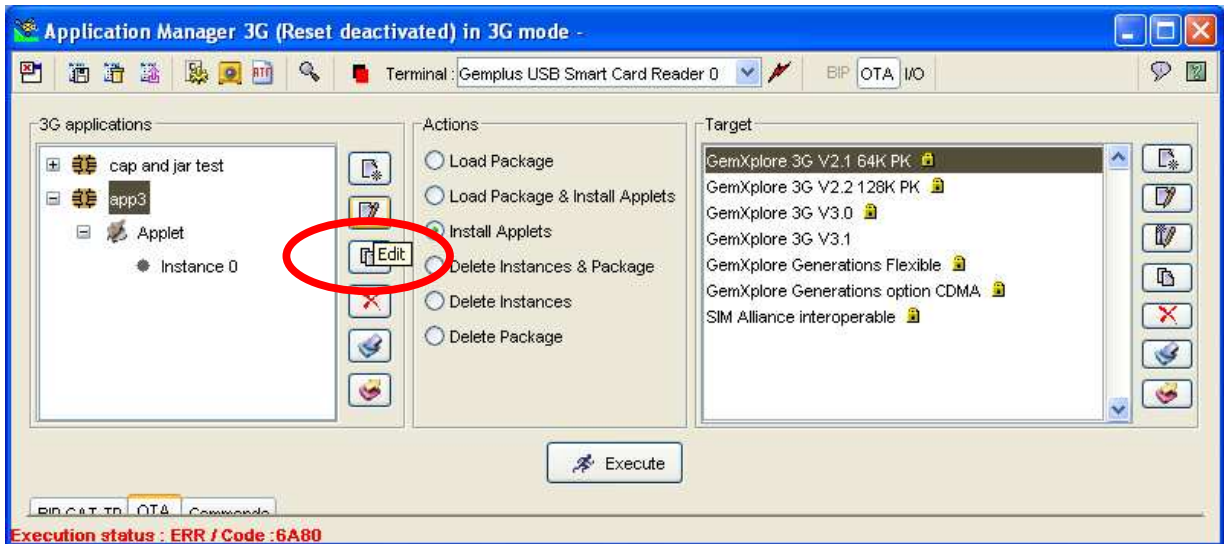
Application Manager 3G (Reset deactivated) in 3G mode -

Terminal : Gemplus USB Smart Card Reader 0

BIP OTA I/O

3G applications

cap and jar test

app3

Applet

Instance 0

Edit

Actions

Load Package

Load Package & Install Applets

Install Applets

Delete Instances & Package

Delete Instances

Delete Package

Target

GemXplore 3G V2.1 64K PK

GemXplore 3G V2.2 128K PK

GemXplore 3G V3.0

GemXplore 3G V3.1

GemXplore Generations Flexible

GemXplore Generations option CDMA

SIM Alliance interoperable

Execute

BIP CAT TP OTA Commands

Execution status : ERR / Code :6A80